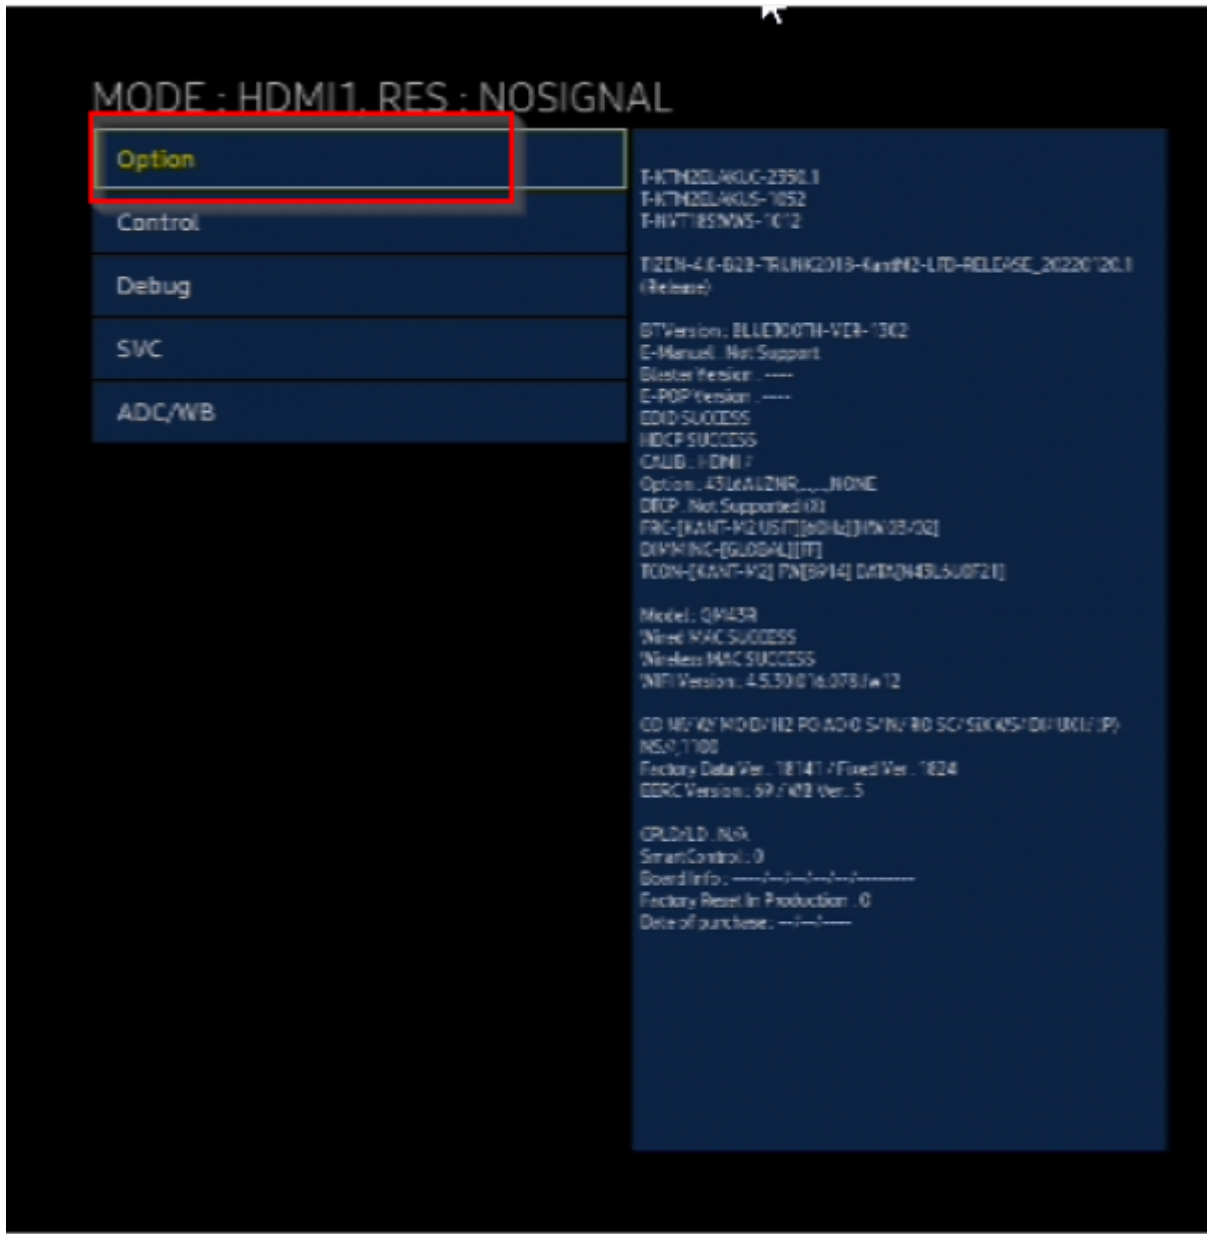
MODE : HDMI1, RES : NOSIGNAL

Option

Control

Debug

SVC

ADC/WB

T-KTM2ELAKUC-2350.1
T-KTM2ELAKUS-1052
T-NVT18SNWS-1012

TIZEN-4.0-B2B-TRUNK2018-KantM2-LTD-RELEASE_20220120.1 (Release)

BTVersion : BLUETOOTH-VER-1302
E-Manual : Not Support
Blaster Version : -----
E-POP Version : -----
EDID SUCCESS
HDCP SUCCESS
CALIB : HDMI 7
Option : 43LeAUZNR_,_,_NONE
DRCP : Not Supported (0)
FRC-[KANT-M2 US77][60Hz][HNX05-02]
DIMMING-[GLOBAL][TF]
TCON-[KANT-M2] FW[BP14] DATA[N43LSU0F21]

Model : QM43R
Wired MAC SUCCESS
Wireless MAC SUCCESS
WiFi Version : 4.5.30.016.078.fw12

CO NE/ WI MO:0/ H2 PO AO:0 S/N/ R0 SC/ SDK45/ DI/ UKI/ IP/
NSA,1100
Factory Data Ver : 18141 / Fixed Ver : 1824
EERC Version : 69 / WB Ver : 5

CPLD/LD : N/A
SmartControl : 0
Board Info : -----/---/---/---/---------
Factory Reset In Production : 0
Date of purchase : ---/---/-----